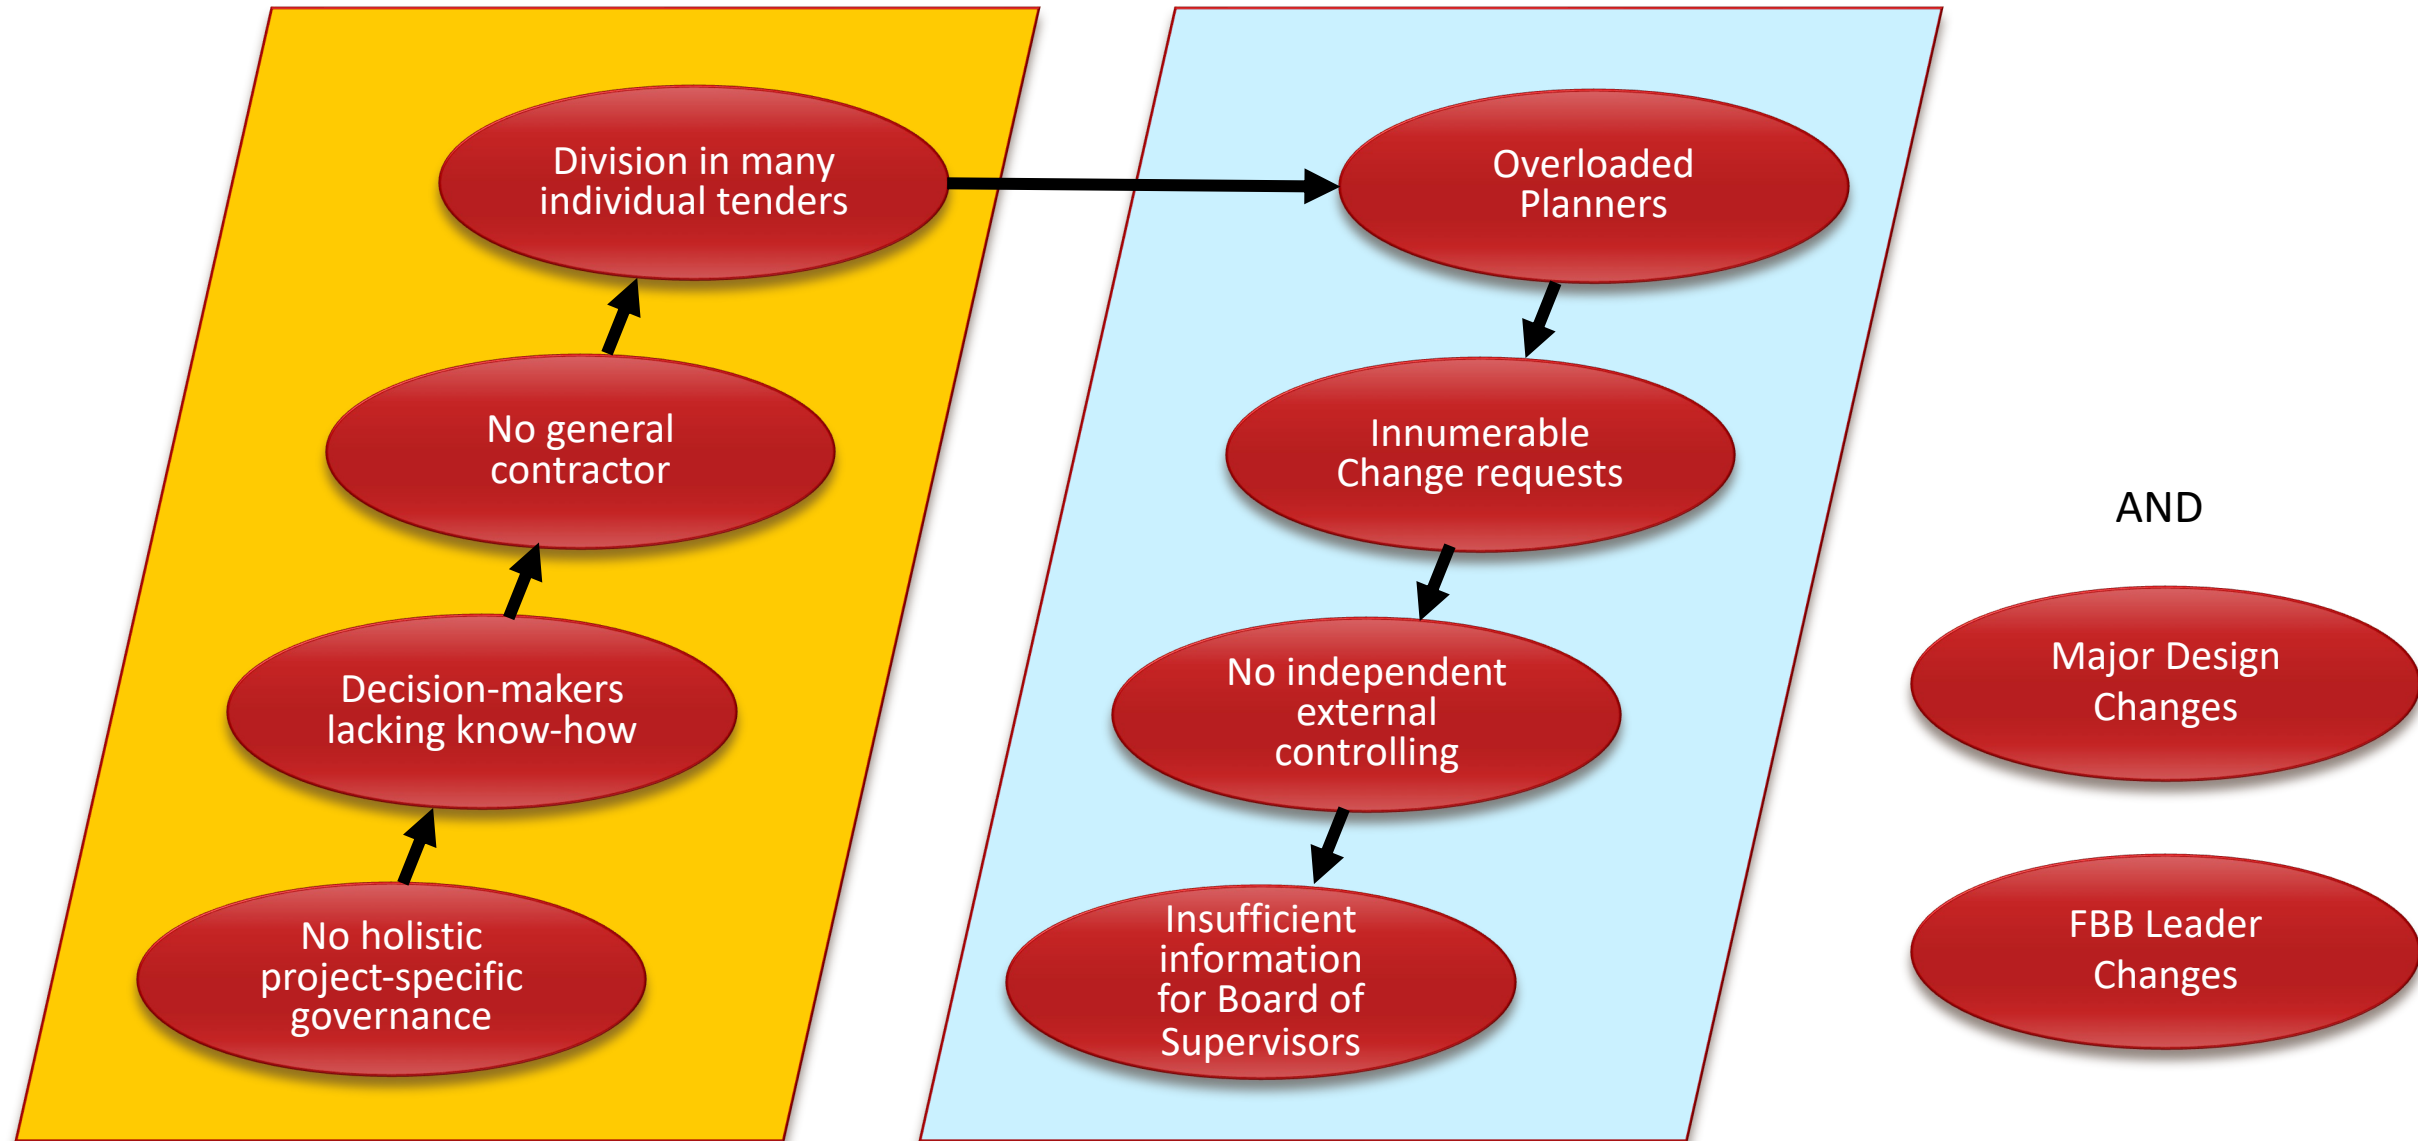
No holistic project-specific governance

Decision-makers lacking know-how

No general contractor

Division in many individual tenders

Overloaded Planners

Innumerable Change requests

No independent external controlling

Insufficient information for Board of Supervisors

AND

Major Design Changes

FBB Leader Changes